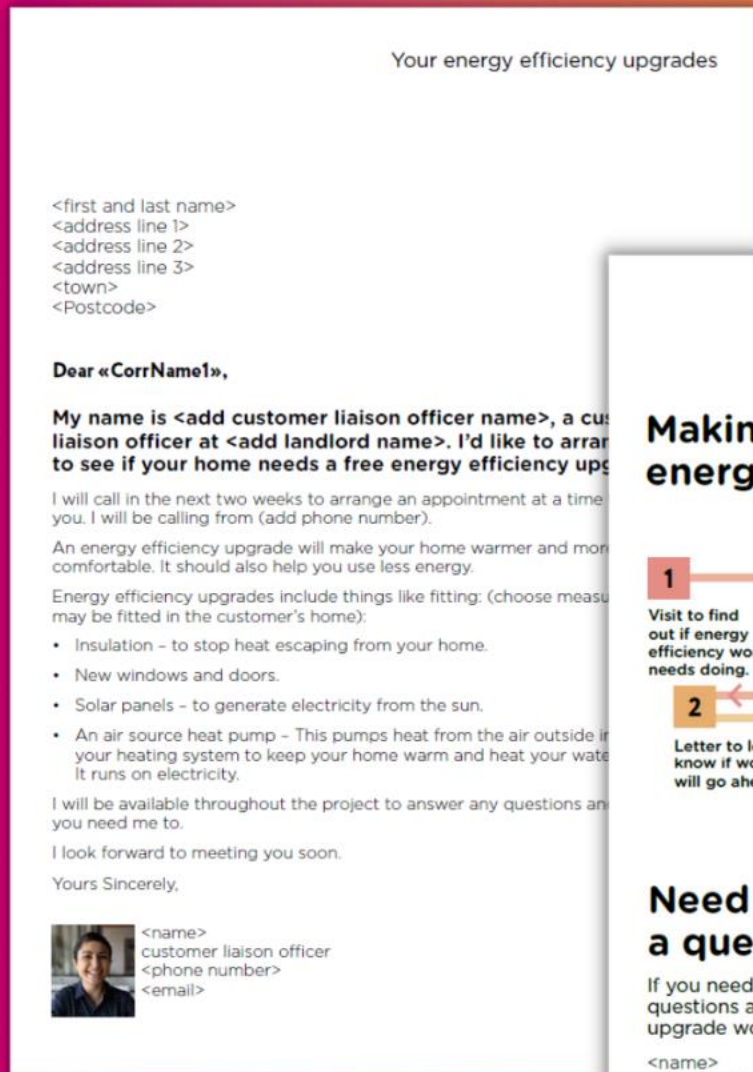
Your energy efficiency upgrades

<first and last name>
<address line 1>
<address line 2>
<address line 3>
<town>
<Postcode>

Dear «CorrName1»,

My name is <add customer liaison officer name>, a cu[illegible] liaison officer at <add landlord name>. I'd like to arra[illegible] to see if your home needs a free energy efficiency up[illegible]

I will call in the next two weeks to arrange an appointment at a time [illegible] you. I will be calling from (add phone number).

An energy efficiency upgrade will make your home warmer and mor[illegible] comfortable. It should also help you use less energy.

Energy efficiency upgrades include things like fitting: (choose measu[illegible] may be fitted in the customer's home):

• Insulation – to stop heat escaping from your home.
• New windows and doors.
• Solar panels – to generate electricity from the sun.
• An air source heat pump – This pumps heat from the air outside i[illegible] your heating system to keep your home warm and heat your wat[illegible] It runs on electricity.

I will be available throughout the project to answer any questions an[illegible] you need me to.

I look forward to meeting you soon.

Yours Sincerely,

<name>
customer liaison officer
<phone number>
<email>

Makin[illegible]
energ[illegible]

1
Visit to find out if energy efficiency wo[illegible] needs doing.

2
Letter to l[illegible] know if wo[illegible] will go ah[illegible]

Need
a que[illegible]

If you need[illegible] questions a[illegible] upgrade w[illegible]

<name>